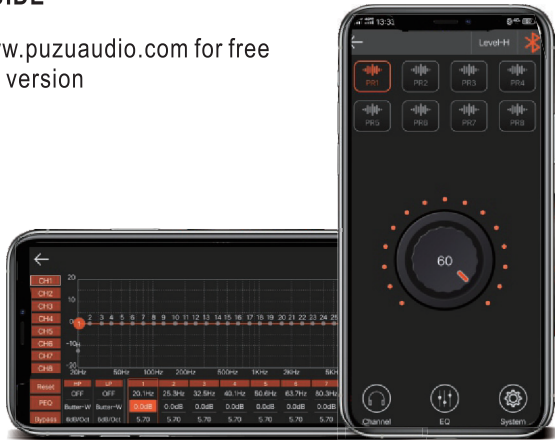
IDE

w.puzuaudio.com for free version

13:31

Level-H

PR1 PR2 PR3 PR4
PR5 PR6 PR7 PR8

60

Channel EQ System

CH1
CH2
CH3
CH4
CH5
CH6
CH7
CH8

20
10
0
-10
-20

1 2 3 4 5 6 7 8 9 10 11 12 13 14 15 16 17 18 19 20 21 22 23 24 25

20Hz 50Hz 100Hz 200Hz 500Hz 1KHz 2KHz 5KH

Reset
PEQ
Bypass

| HP | LP | 1 | 2 | 3 | 4 | 5 | 6 | 7 |
|---|---|---|---|---|---|---|---|---|
| OFF | OFF | 20.1Hz | 25.3Hz | 32.8Hz | 40.1Hz | 50.6Hz | 63.7Hz | 80.3Hz |
| Butter-W | Butter-W | 0.0dB | 0.0dB | 0.0dB | 0.0dB | 0.0dB | 0.0dB | 0.0dB |
| 6dB/Oct | 6dB/Oct | 5.70 | 5.70 | 5.70 | 5.70 | 5.70 | 5.70 | 5.70 |